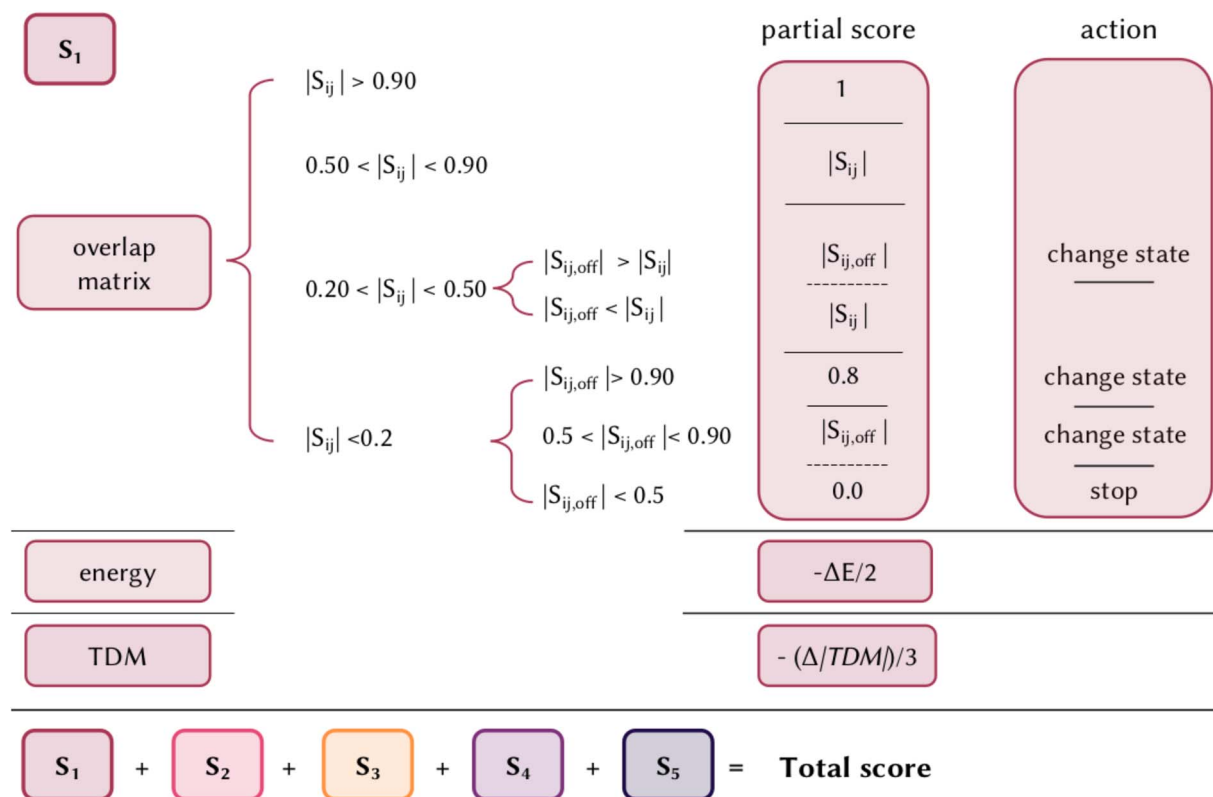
$S_1$

partial score

action

overlap matrix

$|S_{ij}| > 0.90$

$0.50 < |S_{ij}| < 0.90$

$0.20 < |S_{ij}| < 0.50$

$|S_{ij,off}| > |S_{ij}|$

$|S_{ij,off} < |S_{ij}|$

$|S_{ij}| <0.2$

$|S_{ij,off}| > 0.90$

$0.5 < |S_{ij,off}| < 0.90$

$|S_{ij,off}| < 0.5$

1

$|S_{ij}|$

$|S_{ij,off}|$

$|S_{ij}|$

0.8

$|S_{ij,off}|$

0.0

change state

change state

change state

stop

energy

$-\Delta E/2$

TDM

$-(\Delta|TDM|)/3$

$S_1$ + $S_2$ + $S_3$ + $S_4$ + $S_5$ = **Total score**